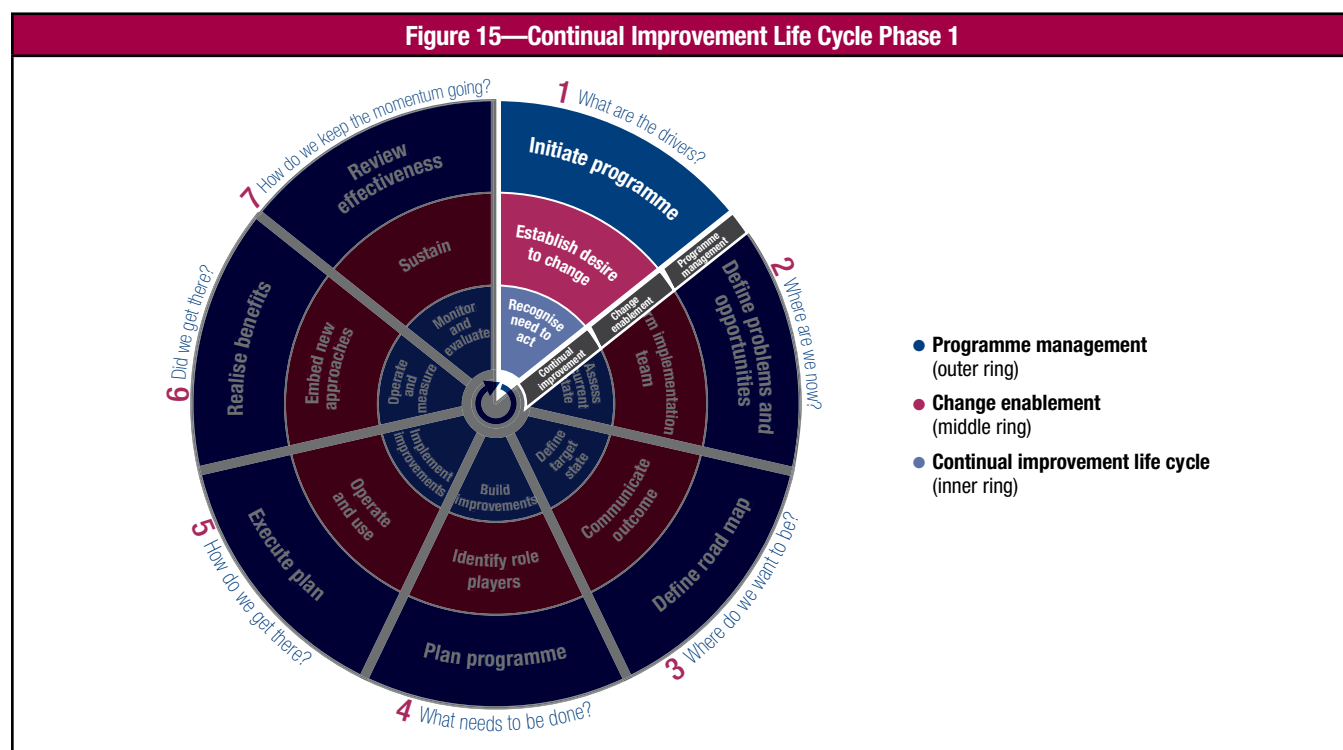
Figure 15—Continual Improvement Life Cycle Phase 1

1 What are the drivers?
Initiate programme
Establish desire to change
Recognise need to act

2 Where are we now?
Define problems and opportunities
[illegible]m implementation team
Assess current state

3 Where do we want to be?
Define road map
Communicate outcome
Define target state

4 What needs to be done?
Plan programme
Identify role players
Build improvements

5 How do we get there?
Execute plan
Operate and use
Implement improvements

6 Did we get there?
Realise benefits
Embed new approaches
Operate and measure

7 How do we keep the momentum going?
Review effectiveness
Sustain
Monitor and evaluate

Programme management
Change enablement
Continual improvement life cycle

Programme management (outer ring)
Change enablement (middle ring)
Continual improvement life cycle (inner ring)